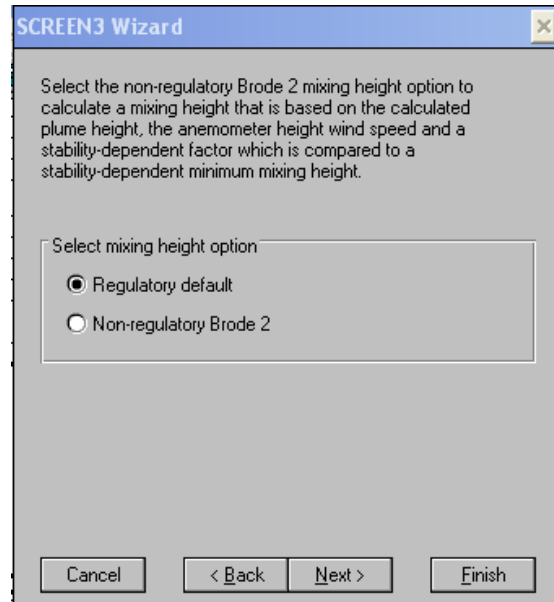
SCREEN3 Wizard

Select the non-regulatory Brode 2 mixing height option to calculate a mixing height that is based on the calculated plume height, the anemometer height wind speed and a stability-dependent factor which is compared to a stability-dependent minimum mixing height.

Select mixing height option

Regulatory default

Non-regulatory Brode 2

Cancel

< Back

Next >

Finish